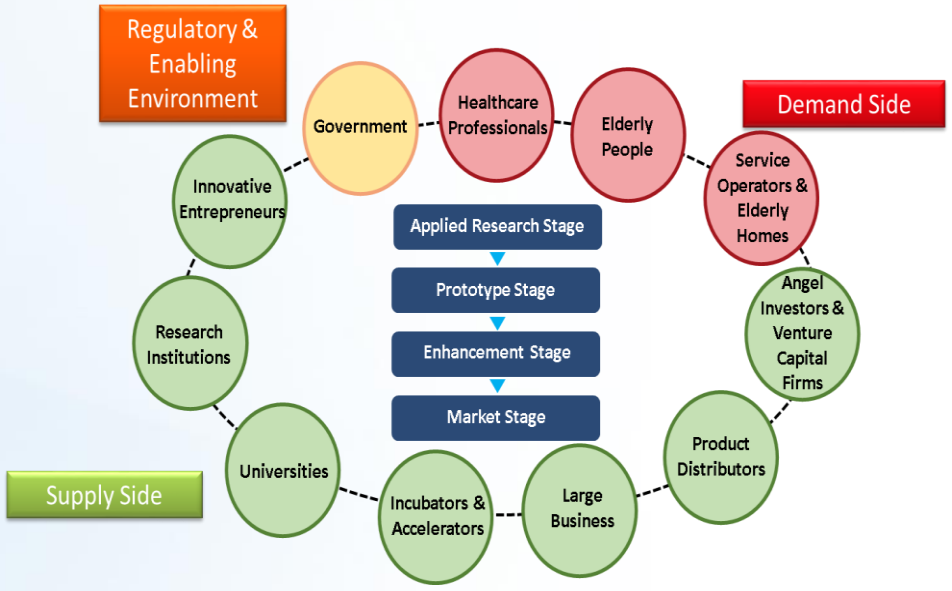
Regulatory & Enabling Environment

Government

Healthcare Professionals

Elderly People

Demand Side

Service Operators & Elderly Homes

Innovative Entrepreneurs

Applied Research Stage

Prototype Stage

Enhancement Stage

Market Stage

Research Institutions

Angel Investors & Venture Capital Firms

Product Distributors

Universities

Supply Side

Incubators & Accelerators

Large Business